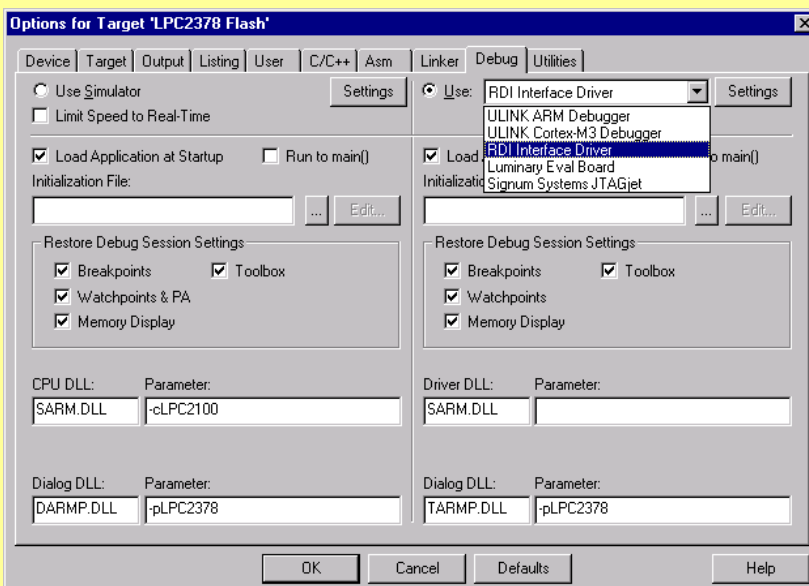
Options for Target 'LPC2378 Flash'

Device | Target | Output | Listing | User | C/C++ | Asm | Linker | Debug | Utilities

Use Simulator
Settings
Limit Speed to Real-Time

Use: RDI Interface Driver
Settings

ULINK ARM Debugger
ULINK Cortex-M3 Debugger
RDI Interface Driver
Luminary Eval Board
Signum Systems JTAGjet

Load Application at Startup
Run to main()
Initialization File:
...
Edit...

Load
o main()
Initializatio
...
Edit...

Restore Debug Session Settings
Breakpoints
Toolbox
Watchpoints & PA
Memory Display

Restore Debug Session Settings
Breakpoints
Toolbox
Watchpoints
Memory Display

CPU DLL: SARM.DLL
Parameter: -cLPC2100

Driver DLL: SARM.DLL
Parameter:

Dialog DLL: DARMP.DLL
Parameter: -pLPC2378

Dialog DLL: TARMP.DLL
Parameter: -pLPC2378

OK
Cancel
Defaults
Help